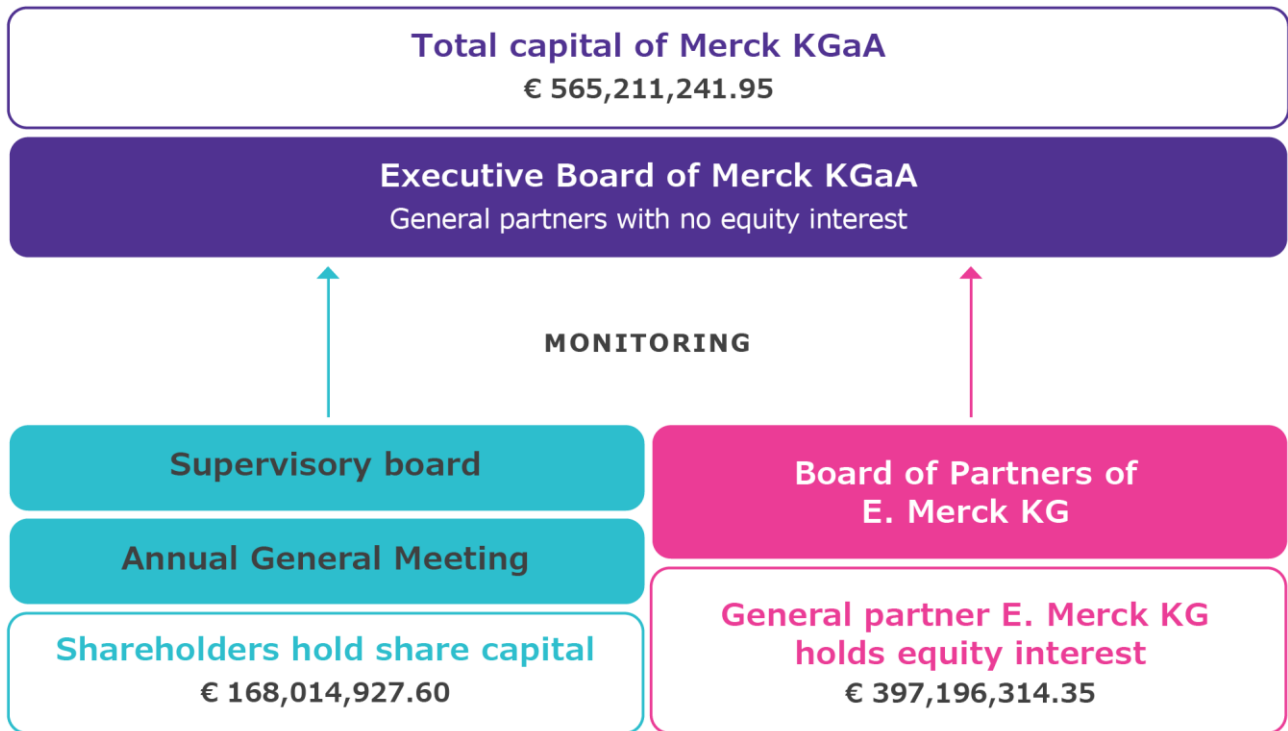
Total capital of Merck KGaA
€ 565,211,241.95

Executive Board of Merck KGaA
General partners with no equity interest

MONITORING

Supervisory board

Annual General Meeting

Shareholders hold share capital
€ 168,014,927.60

Board of Partners of E. Merck KG

General partner E. Merck KG holds equity interest
€ 397,196,314.35